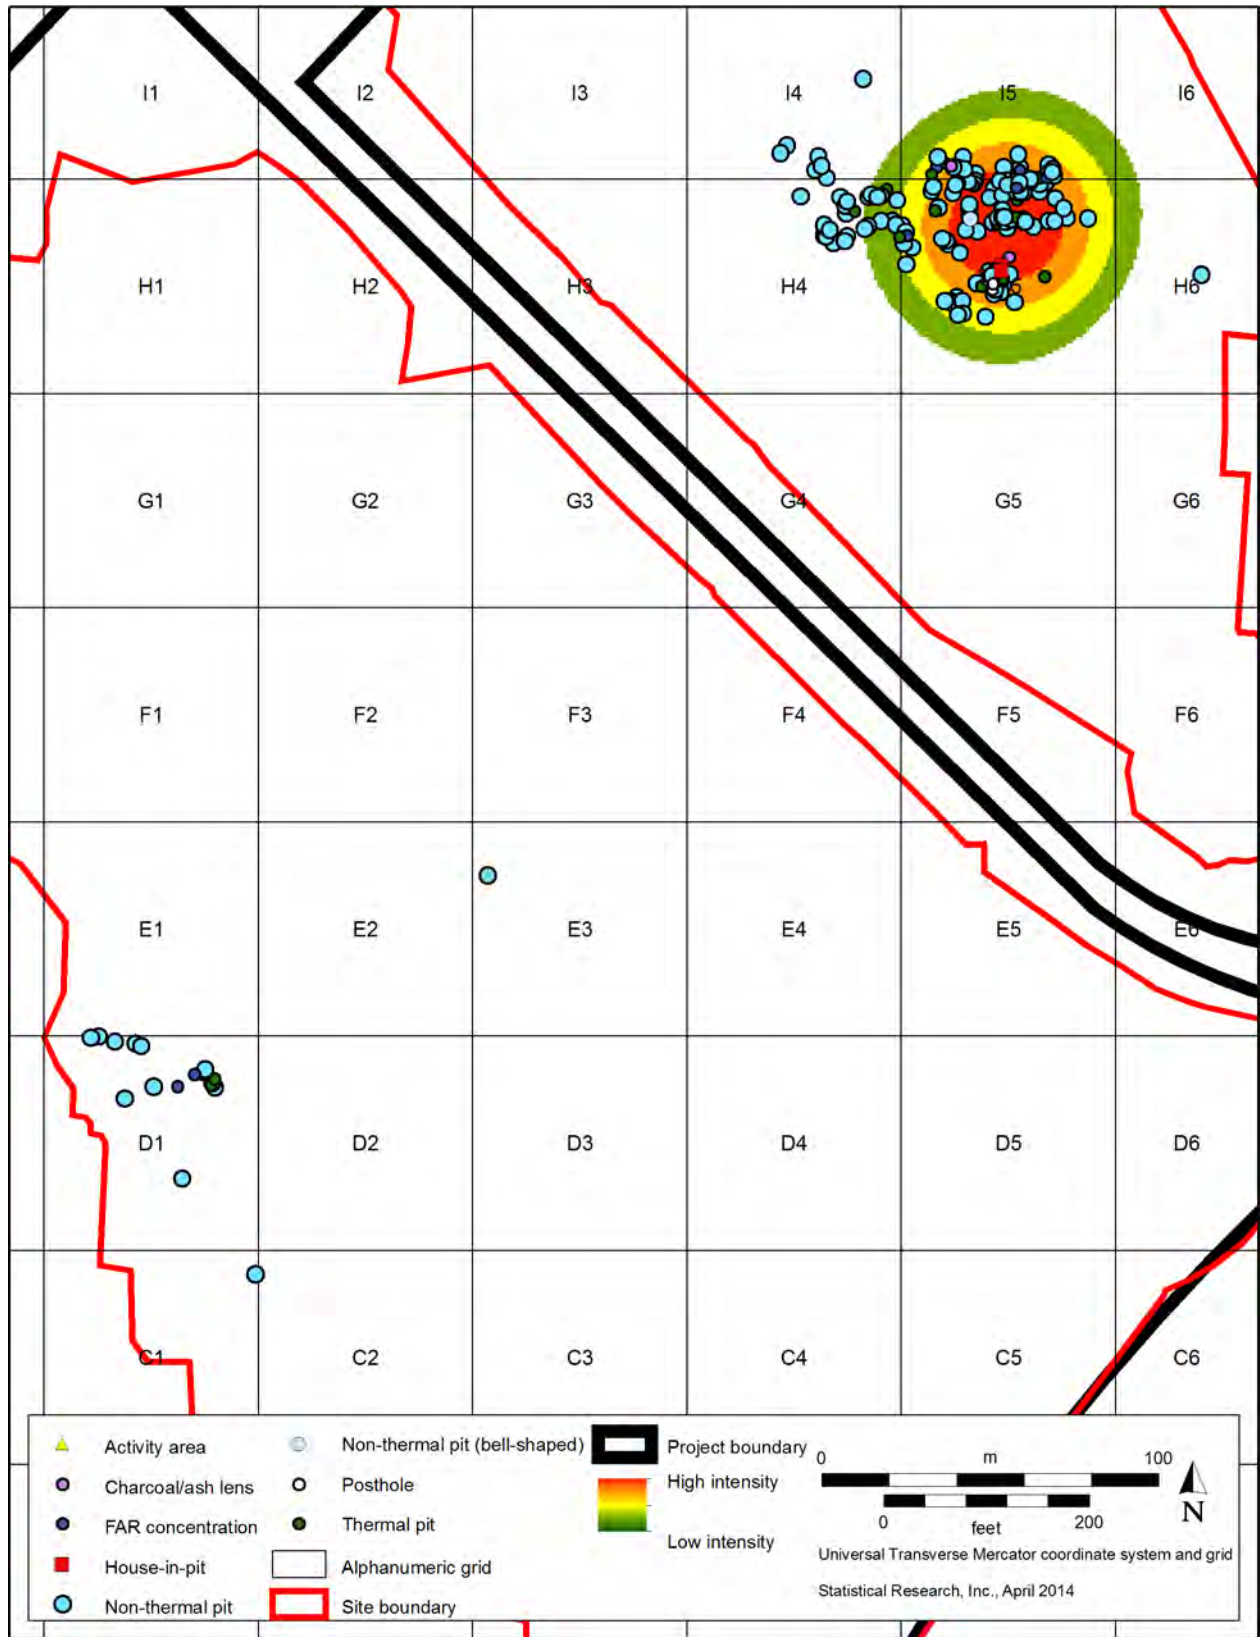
I1 I2 I3 I4 I5 I6

H1 H2 H3 H4 H6

G1 G2 G3 G4 G5 G6

F1 F2 F3 F4 F5 F6

E1 E2 E3 E4 E5 E6

D1 D2 D3 D4 D5 D6

C1 C2 C3 C4 C5 C6

Activity area
Charcoal/ash lens
FAR concentration
House-in-pit
Non-thermal pit
Non-thermal pit (bell-shaped)
Posthole
Thermal pit
Alphanumeric grid
Site boundary
Project boundary
High intensity
Low intensity

0 m 100
0 feet 200
N
Universal Transverse Mercator coordinate system and grid
Statistical Research, Inc., April 2014